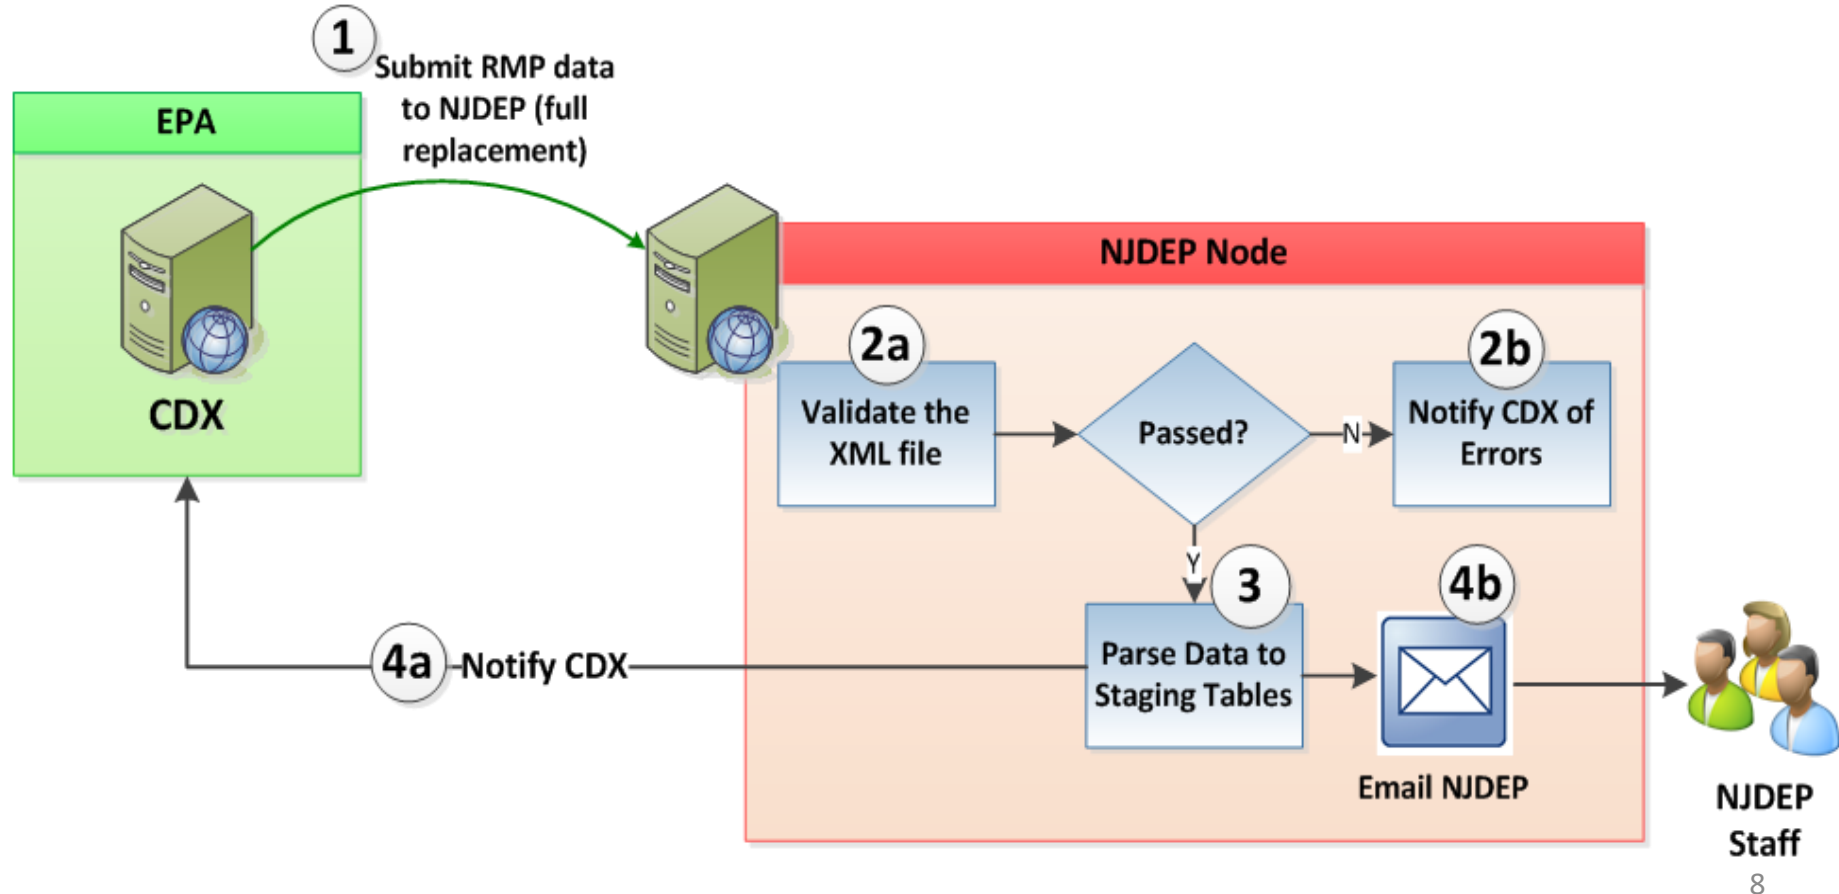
1
Submit RMP data to NJDEP (full replacement)

EPA

CDX

NJDEP Node

2a
Validate the XML file

Passed?

N

2b
Notify CDX of Errors

Y

3
Parse Data to Staging Tables

4b

Email NJDEP

4a
Notify CDX

NJDEP Staff

8